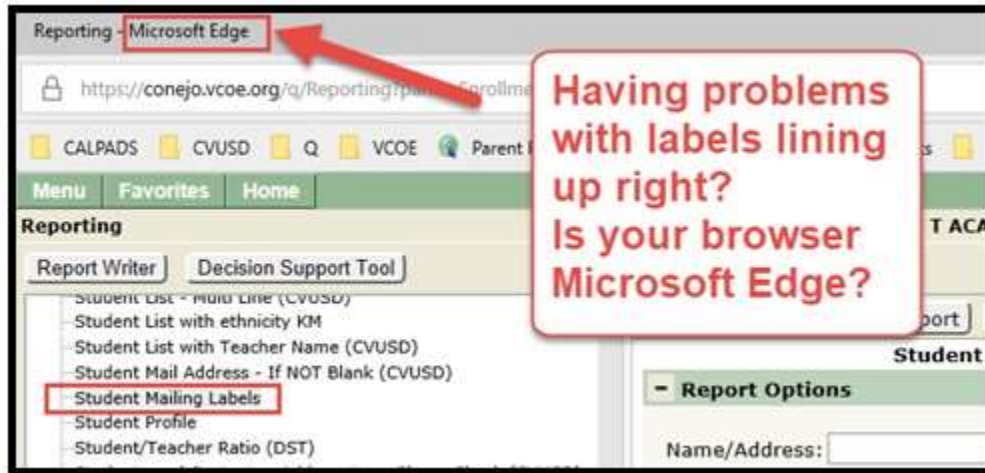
Reporting - Microsoft Edge

https://conejo.vcoe.org/q/Reporting/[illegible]Enrollme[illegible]

CALPADS CVUSD Q VCOE Parent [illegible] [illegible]s

Menu Favorites Home

Reporting

T ACA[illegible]

Report Writer Decision Support Tool

Student List - Multi Line (CVUSD)
Student List with ethnicity KM
Student List with Teacher Name (CVUSD)
Student Mail Address - If NOT Blank (CVUSD)
Student Mailing Labels
Student Profile
Student/Teacher Ratio (DST)

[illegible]port

Student

Report Options

Name/Address:

Having problems with labels lining up right?
Is your browser Microsoft Edge?